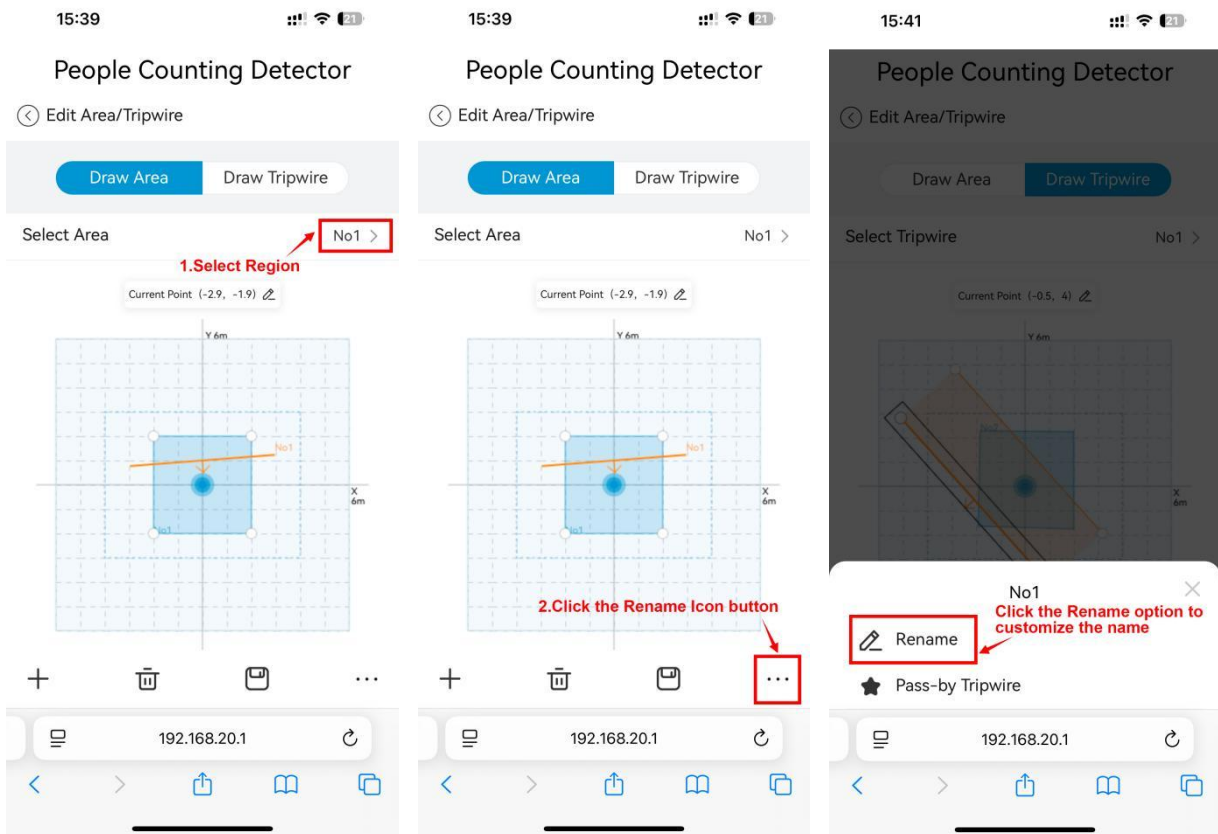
15:39

People Counting Detector

Edit Area/Tripwire

Draw Area Draw Tripwire

Select Area No1 >

1.Select Region

Current Point (-2.9, -1.9)

Y 6m

No1

No1

X 6m

192.168.20.1

15:39

People Counting Detector

Edit Area/Tripwire

Draw Area Draw Tripwire

Select Area No1 >

Current Point (-2.9, -1.9)

Y 6m

No1

No1

X 6m

2.Click the Rename Icon button

...

192.168.20.1

15:41

People Counting Detector

Edit Area/Tripwire

Draw Area Draw Tripwire

Select Tripwire No1 >

Current Point (-0.5, 4)

Y 6m

X 6m

No1

Click the Rename option to customize the name

Rename

Pass-by Tripwire

192.168.20.1